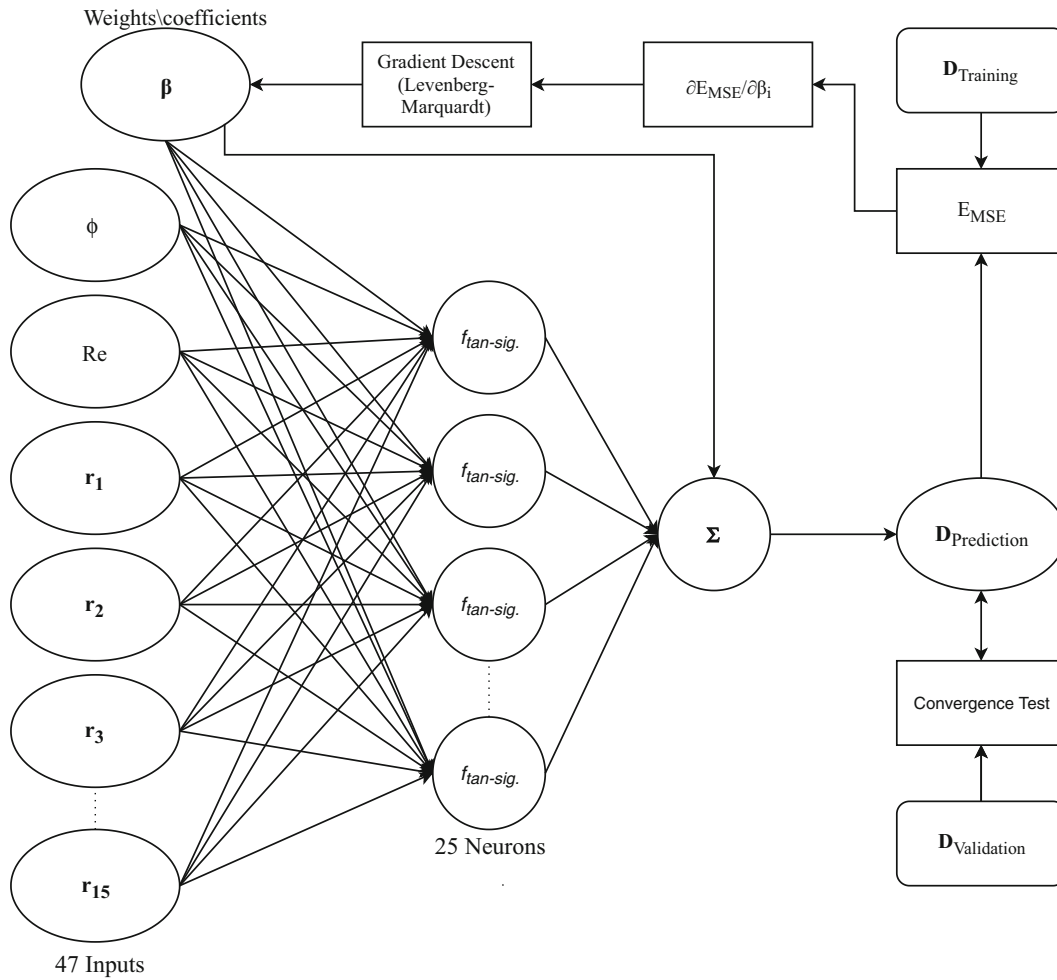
Weights\coefficients

$\beta$

Gradient Descent (Levenberg-Marquardt)

$\partial E_{MSE}/\partial \beta_i$

$D_{Training}$

$E_{MSE}$

$\phi$

Re

$r_1$

$r_2$

$r_3$

$r_{15}$

47 Inputs

$f_{tan\text{-}sig.}$

$f_{tan\text{-}sig.}$

$f_{tan\text{-}sig.}$

$f_{tan\text{-}sig.}$

25 Neurons

$\Sigma$

$D_{Prediction}$

Convergence Test

$D_{Validation}$